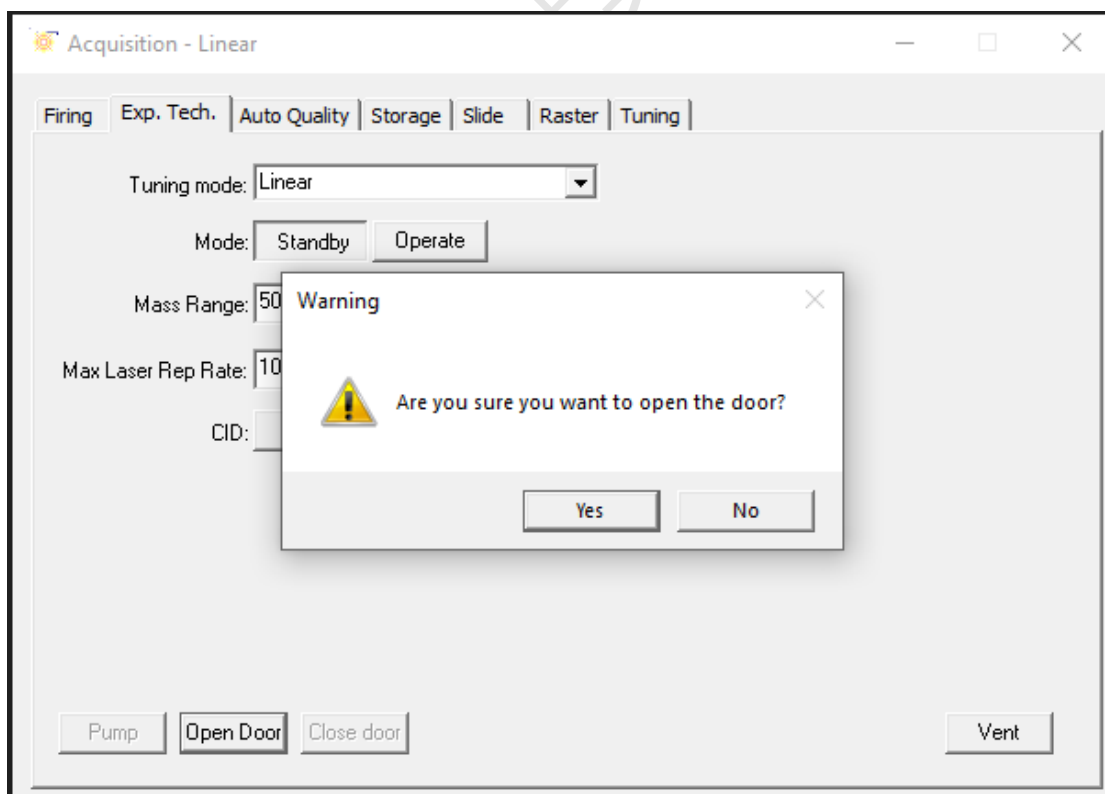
Acquisition - Linear

Firing | Exp. Tech. | Auto Quality | Storage | Slide | Raster | Tuning

Tuning mode: Linear

Mode: Standby Operate

Mass Range: 50

Max Laser Rep Rate: 10

CID:

Warning

Are you sure you want to open the door?

Yes No

Pump Open Door Close door Vent